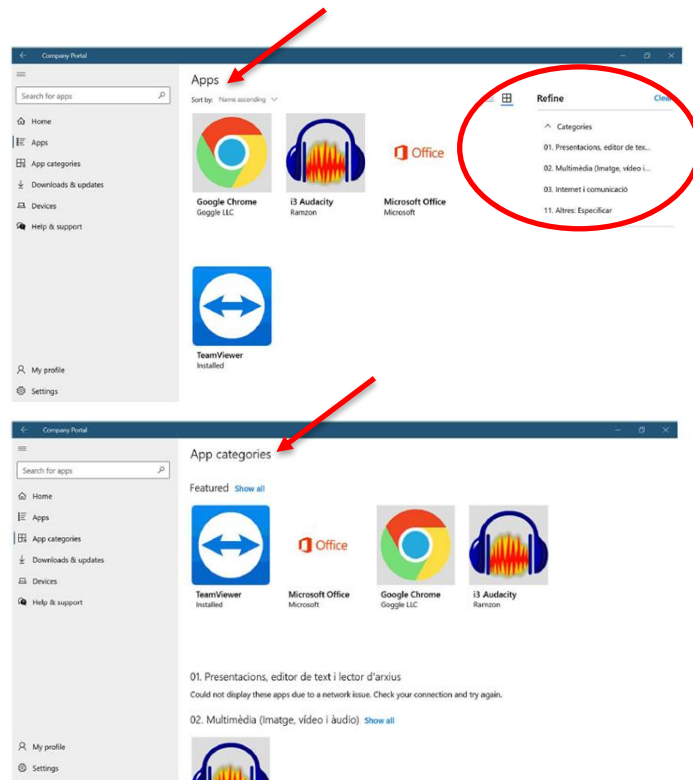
Company Portal

Search for apps

Home

Apps

App categories

Downloads & updates

Devices

Help & support

Apps

Sort by: Name ascending

Office

Google Chrome
Goggle LLC

i3 Audacity
Ramzon

Microsoft Office
Microsoft

TeamViewer
Installed

Refine

Clear

Categories

01. Presentacions, editor de tex...

02. Multimèdia (Imatge, vídeo i...

03. Internet i comunicació

11. Altres: Especificar

My profile

Settings

Company Portal

Search for apps

Home

Apps

App categories

Downloads & updates

Devices

Help & support

App categories

Featured Show all

Office

TeamViewer
Installed

Microsoft Office
Microsoft

Google Chrome
Goggle LLC

i3 Audacity
Ramzon

01. Presentacions, editor de text i lector d'arxius

Could not display these apps due to a network issue. Check your connection and try again.

02. Multimèdia (Imatge, vídeo i àudio) Show all

My profile

Settings